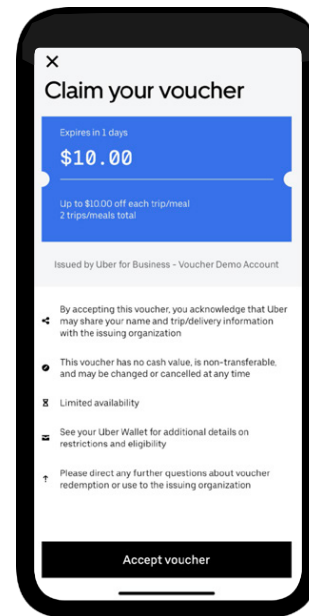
×
Claim your voucher

Expires in 1 days
$10.00

Up to $10.00 off each trip/meal
2 trips/meals total

Issued by Uber for Business - Voucher Demo Account

By accepting this voucher, you acknowledge that Uber may share your name and trip/delivery information with the issuing organization

This voucher has no cash value, is non-transferable, and may be changed or cancelled at any time

Limited availability

See your Uber Wallet for additional details on restrictions and eligibility

Please direct any further questions about voucher redemption or use to the issuing organization

Accept voucher